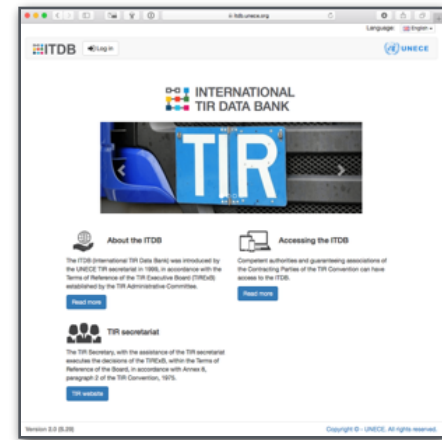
itdb.unece.org

Language: English

ITDB

Log in

UNECE

INTERNATIONAL TIR DATA BANK

TIR

About the ITDB

The ITDB (International TIR Data Bank) was introduced by the UNECE TIR secretariat in 1999, in accordance with the Terms of Reference of the TIR Executive Board (TIRExB) established by the TIR Administrative Committee.

Read more

Accessing the ITDB

Competent authorities and guaranteeing associations of the Contracting Parties of the TIR Convention can have access to the ITDB.

Read more

TIR secretariat

The TIR Secretary, with the assistance of the TIR secretariat executes the decisions of the TIRExB, within the Terms of Reference of the Board, in accordance with Annex 8, paragraph 2 of the TIR Convention, 1975.

TIR website

Version 2.0 [5.29]

Copyright © - UNECE. All rights reserved.